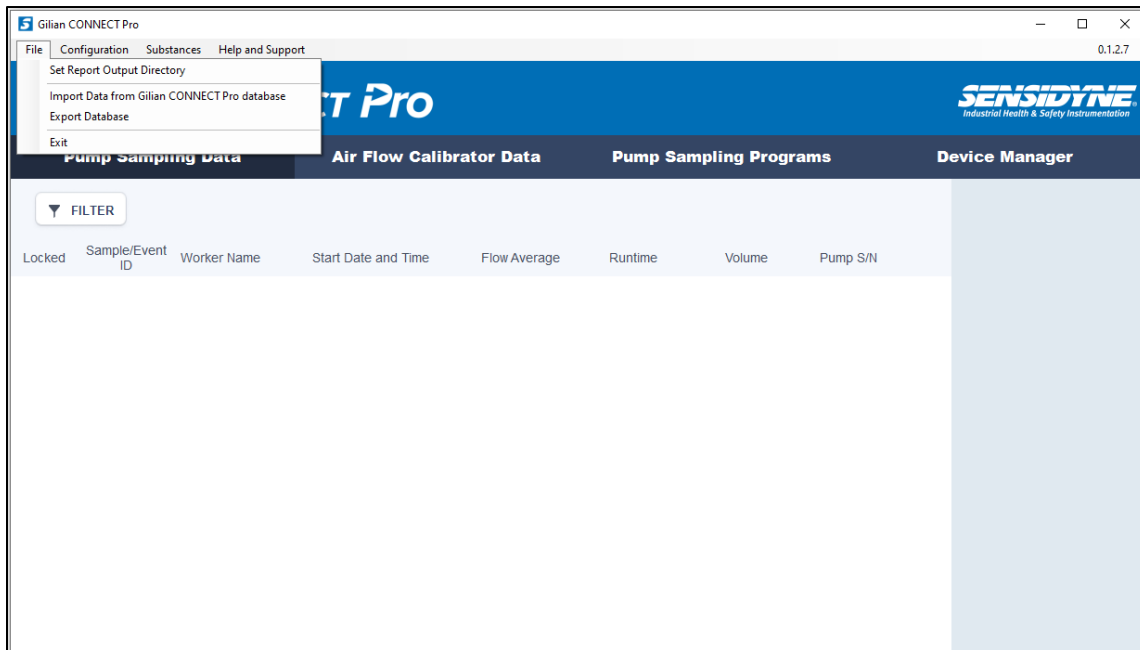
Gilian CONNECT Pro

File Configuration Substances Help and Support

0.1.2.7

Set Report Output Directory

Import Data from Gilian CONNECT Pro database

Export Database

Exit

CT Pro

SENSIDYNE

Industrial Health & Safety Instrumentation

Pump Sampling Data

Air Flow Calibrator Data

Pump Sampling Programs

Device Manager

FILTER

| Locked | Sample/Event ID | Worker Name | Start Date and Time | Flow Average | Runtime | Volume | Pump S/N |
|---|---|---|---|---|---|---|---|